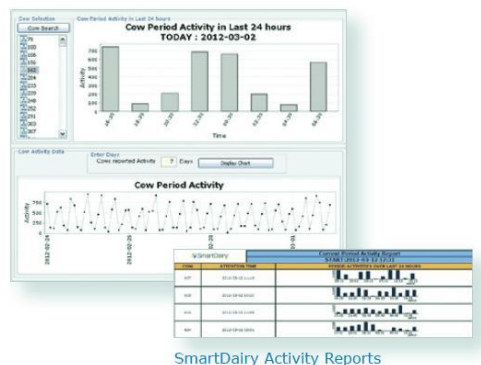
Cow Selection

Cow Search

Cow Period Activity in Last 24 hours

Cow Period Activity in Last 24 hours
TODAY : 2012-03-02

Activity

Time

Cow Activity Data

Enter Days

Cows reported Activity 7 Days

Display Chart

Cow Period Activity

Activity

2012-02-24

SmartDairy

Current Period Activity Report

SmartDairy Activity Reports